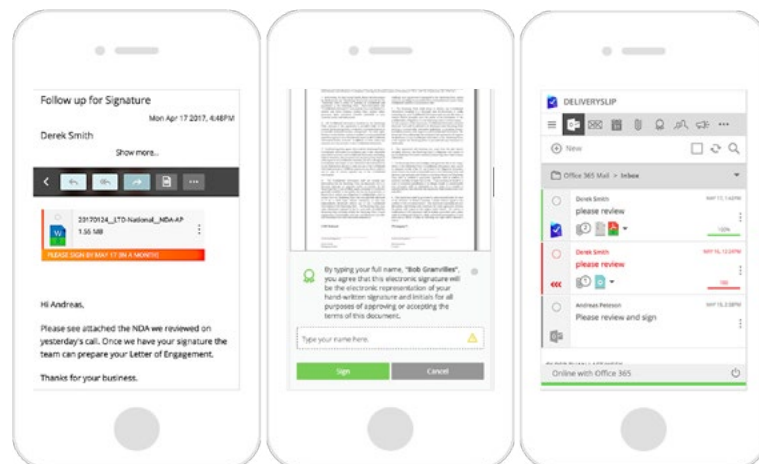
Follow up for Signature

Mon Apr 17 2017, 4:48PM

Derek Smith

Show more...

20170124__LTD-National__NDA-AP

1.56 MB

PLEASE SIGN BY MAY 17 (IN A MONTH)

Hi Andreas,

Please see attached the NDA we reviewed on yesterday's call. Once we have your signature the team can prepare your Letter of Engagement.

Thanks for your business.

By typing your full name, "Bob Granville", you agree that this electronic signature will be the electronic representation of your hand-written signature and initials for all purposes of approving or accepting the terms of this document.

Type your name here.

Sign

Cancel

DELIVERYSLIP

New

Office 365 Mail > Inbox

Derek Smith

please review

Derek Smith

please review

Andreas Peterson

Please review and sign

Online with Office 365